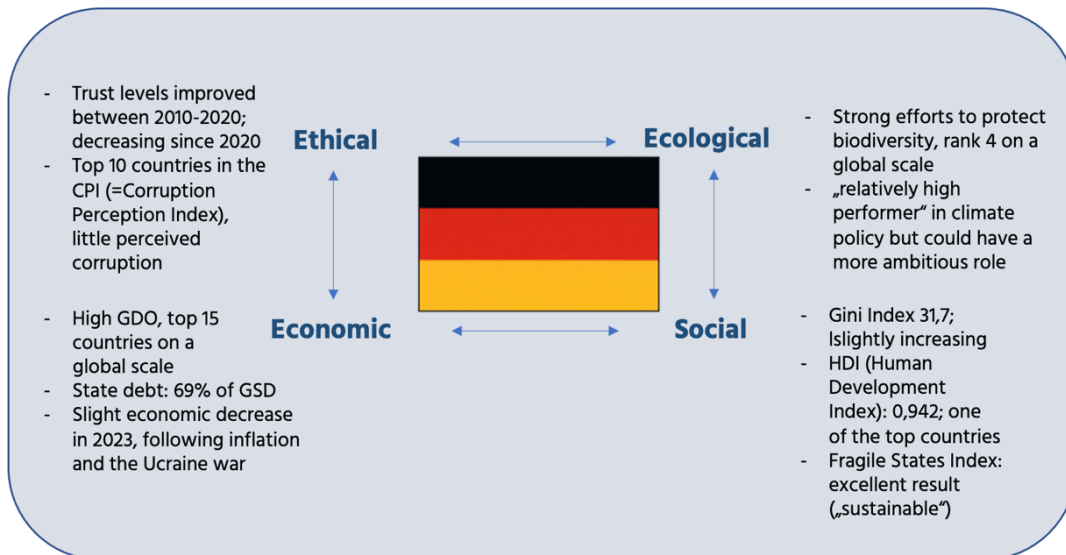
- Trust levels improved between 2010-2020; decreasing since 2020
- Top 10 countries in the CPI (=Corruption Perception Index), little perceived corruption

Ethical

Ecological

- Strong efforts to protect biodiversity, rank 4 on a global scale
- „relatively high performer" in climate policy but could have a more ambitious role

- High GDO, top 15 countries on a global scale
- State debt: 69% of GSD
- Slight economic decrease in 2023, following inflation and the Ukraine war

Economic

Social

- Gini Index 31,7; lslightly increasing
- HDI (Human Development Index): 0,942; one of the top countries
- Fragile States Index: excellent result („sustainable")